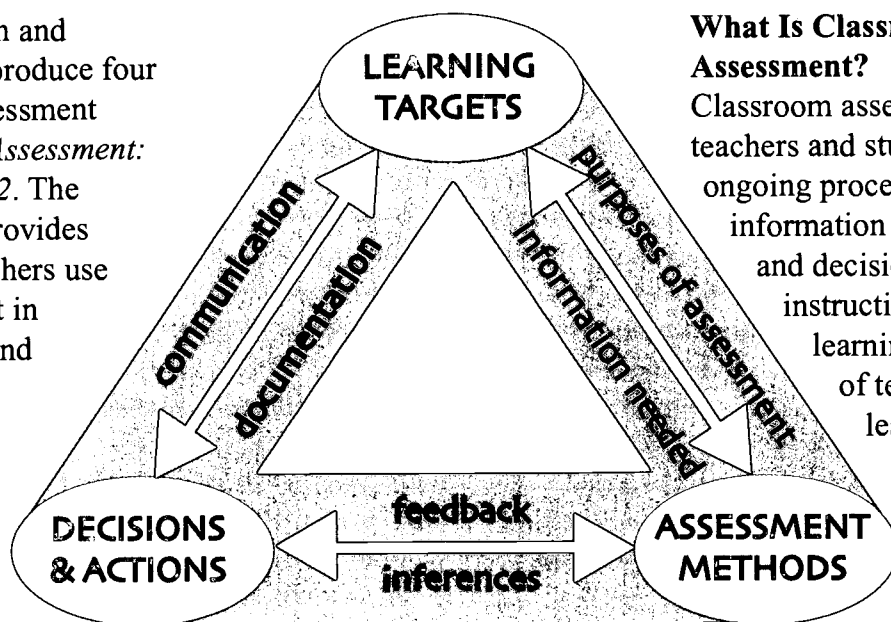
n and
produce four
essment
*Assessment:*
2. The
rovides
hers use
t in
nd

LEARNING TARGETS

communication

documentation

purposes of assessment

information needed

DECISIONS & ACTIONS

feedback

inferences

ASSESSMENT METHODS

**What Is Classr**
**Assessment?**
Classroom asse
teachers and stu
ongoing proce
information
and decisi
instructi
learni
of te
le